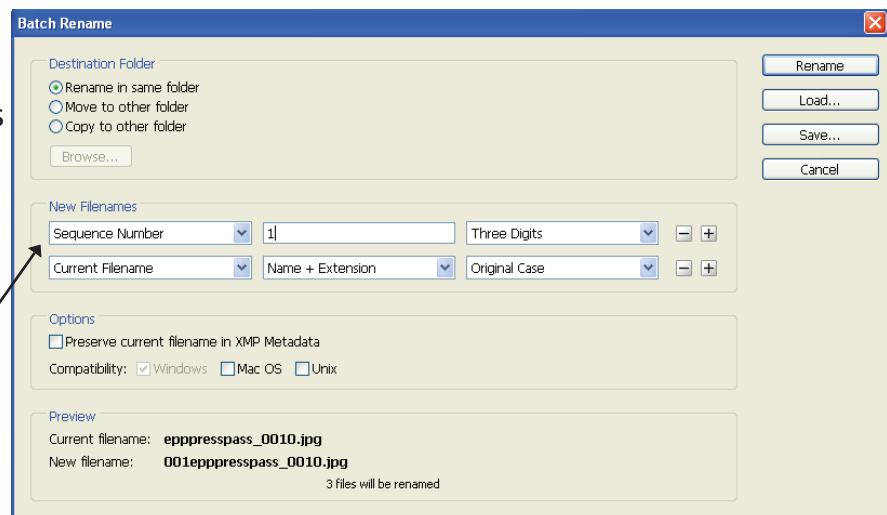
Batch Rename

Destination Folder
Rename in same folder
Move to other folder
Copy to other folder
Browse...

Rename
Load...
Save...
Cancel

New Filenames
Sequence Number
1
Three Digits
Current Filename
Name + Extension
Original Case

Options
Preserve current filename in XMP Metadata
Compatibility: Windows Mac OS Unix

Preview
Current filename: epppresspass_0010.jpg
New filename: 001epppresspass_0010.jpg
3 files will be renamed